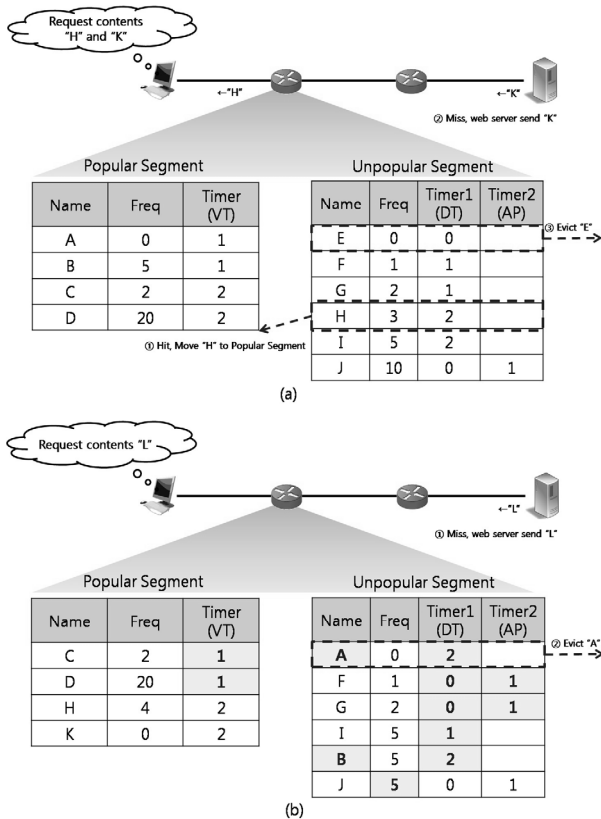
Request contents "H" and "K"

←"H"

←"K"

② Miss, web server send "K"

Popular Segment

| Name | Freq | Timer (VT) |
|---|---|---|
| A | 0 | 1 |
| B | 5 | 1 |
| C | 2 | 2 |
| D | 20 | 2 |

Unpopular Segment

| Name | Freq | Timer1 (DT) | Timer2 (AP) |
|---|---|---|---|
| E | 0 | 0 | |
| F | 1 | 1 | |
| G | 2 | 1 | |
| H | 3 | 2 | |
| I | 5 | 2 | |
| J | 10 | 0 | 1 |

③ Evict "E"

① Hit, Move "H" to Popular Segment

(a)

Request contents "L"

←"L"

① Miss, web server send "L"

Popular Segment

| Name | Freq | Timer (VT) |
|---|---|---|
| C | 2 | 1 |
| D | 20 | 1 |
| H | 4 | 2 |
| K | 0 | 2 |

Unpopular Segment

| Name | Freq | Timer1 (DT) | Timer2 (AP) |
|---|---|---|---|
| A | 0 | 2 | |
| F | 1 | 0 | 1 |
| G | 2 | 0 | 1 |
| I | 5 | 1 | |
| B | 5 | 2 | |
| J | 5 | 0 | 1 |

② Evict "A"

(b)